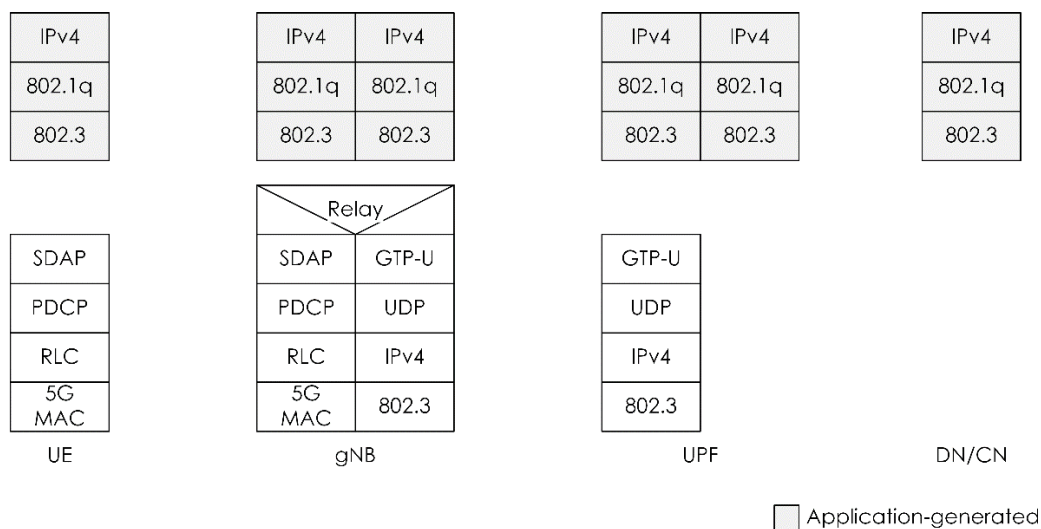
| IPv4 |
|---|
| 802.1q |
| 802.3 |

| IPv4 | IPv4 |
|---|---|
| 802.1q | 802.1q |
| 802.3 | 802.3 |

| IPv4 | IPv4 |
|---|---|
| 802.1q | 802.1q |
| 802.3 | 802.3 |

| IPv4 |
|---|
| 802.1q |
| 802.3 |

| SDAP |
|---|
| PDCP |
| RLC |
| 5G MAC |

UE

Relay

| SDAP | GTP-U |
|---|---|
| PDCP | UDP |
| RLC | IPv4 |
| 5G MAC | 802.3 |

gNB

| GTP-U |
|---|
| UDP |
| IPv4 |
| 802.3 |

UPF

DN/CN

Application-generated